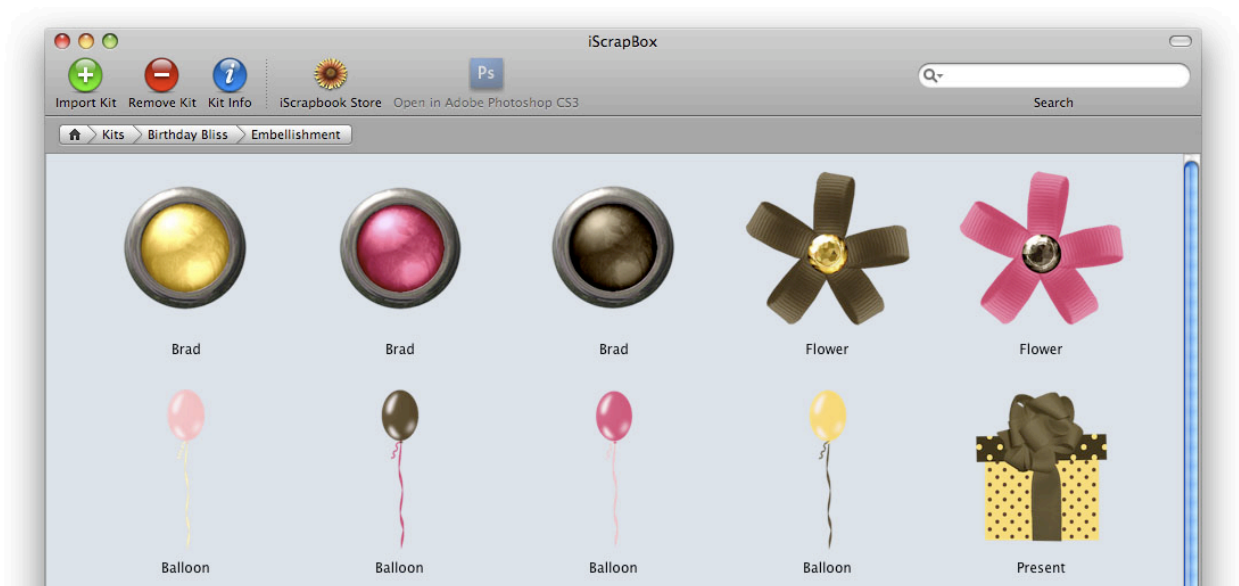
iScrapBox

Import Kit Remove Kit Kit Info iScrapbook Store Ps Open in Adobe Photoshop CS3

Search

Kits Birthday Bliss Embellishment

Brad Brad Brad Flower Flower

Balloon Balloon Balloon Balloon Present